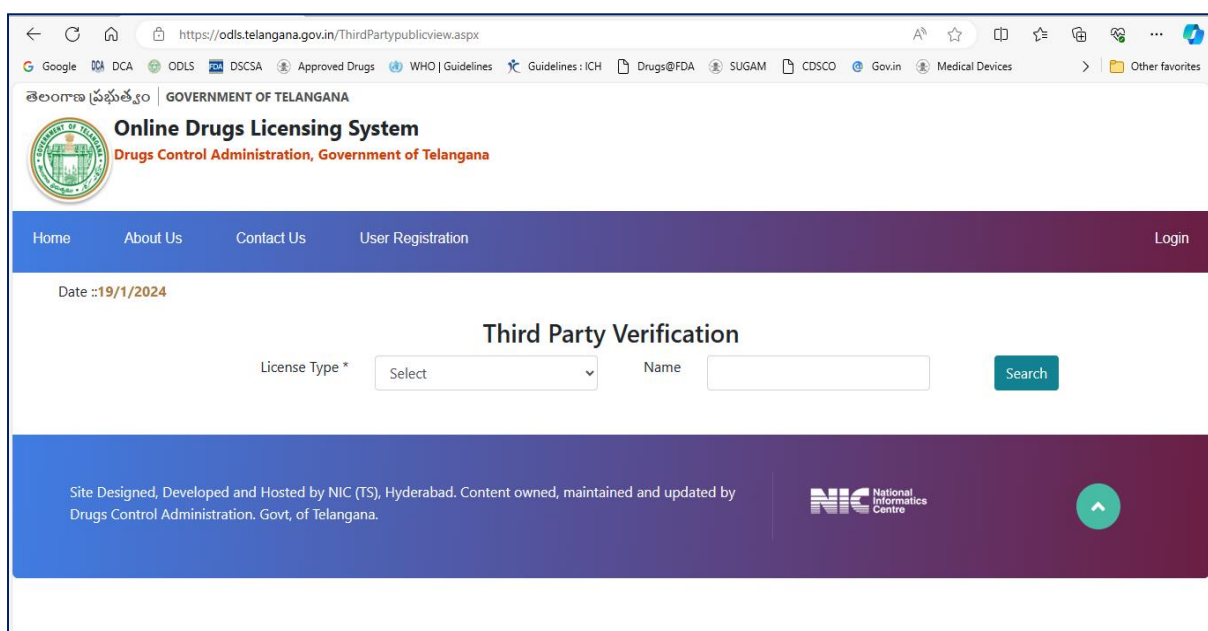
https://odls.telangana.gov.in/ThirdPartypublicview.aspx

Google DCA ODLS DSCSA Approved Drugs WHO | Guidelines Guidelines : ICH Drugs@FDA SUGAM CDSCO Gov.in Medical Devices Other favorites

తెలంగాణ ప్రభుత్వం | GOVERNMENT OF TELANGANA

Online Drugs Licensing System
Drugs Control Administration, Government of Telangana

Home About Us Contact Us User Registration Login

Date ::19/1/2024

Third Party Verification

License Type * Select Name Search

Site Designed, Developed and Hosted by NIC (TS), Hyderabad. Content owned, maintained and updated by Drugs Control Administration. Govt, of Telangana.

NIC National Informatics Centre